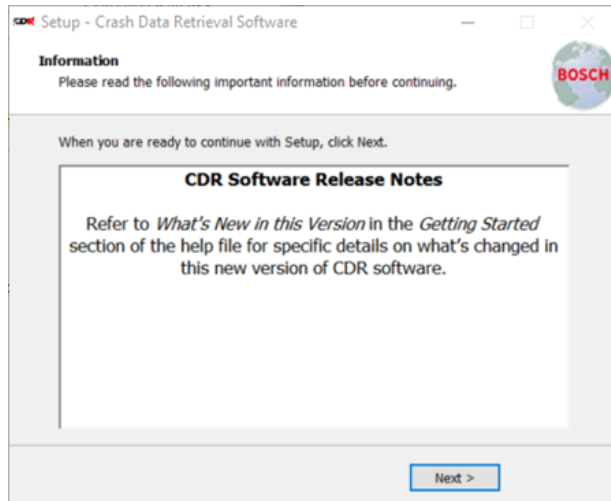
CDR Setup - Crash Data Retrieval Software

Information
Please read the following important information before continuing.

BOSCH

When you are ready to continue with Setup, click Next.

CDR Software Release Notes

Refer to What's New in this Version in the Getting Started section of the help file for specific details on what's changed in this new version of CDR software.

Next >